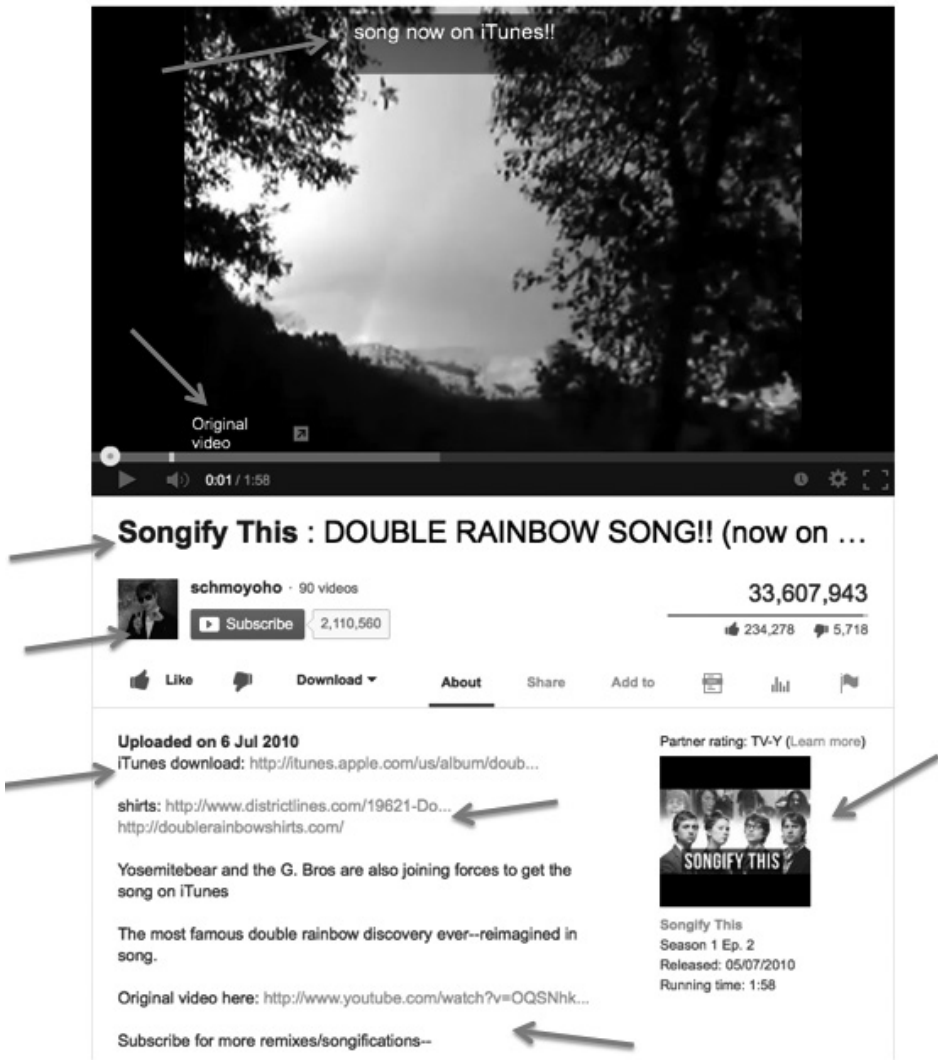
song now on iTunes!!

Original video

0:01 / 1:58

Songify This : DOUBLE RAINBOW SONG!! (now on …

schmoyoho · 90 videos

Subscribe 2,110,560

33,607,943

234,278 5,718

Like Download About Share Add to

Uploaded on 6 Jul 2010
iTunes download: http://itunes.apple.com/us/album/doub...

shirts: http://www.districtlines.com/19621-Do...
http://doublerainbowshirts.com/

Yosemitebear and the G. Bros are also joining forces to get the song on iTunes

The most famous double rainbow discovery ever--reimagined in song.

Original video here: http://www.youtube.com/watch?v=OQSNhk...

Subscribe for more remixes/songifications--

Partner rating: TV-Y (Learn more)

SONGIFY THIS

Songify This
Season 1 Ep. 2
Released: 05/07/2010
Running time: 1:58